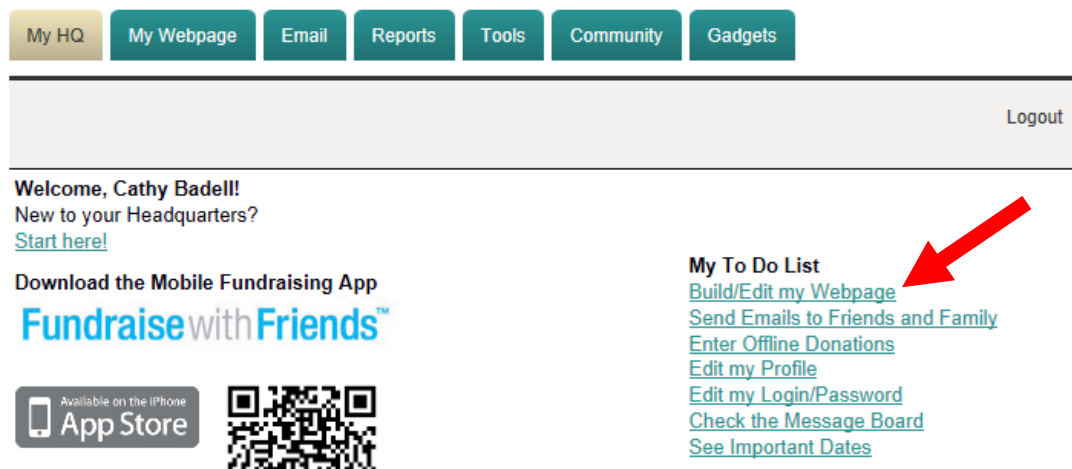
My HQ My Webpage Email Reports Tools Community Gadgets

Logout

Welcome, Cathy Badell!
New to your Headquarters?
Start here!

Download the Mobile Fundraising App

FundraisewithFriends™

Available on the iPhone
App Store

My To Do List
Build/Edit my Webpage
Send Emails to Friends and Family
Enter Offline Donations
Edit my Profile
Edit my Login/Password
Check the Message Board
See Important Dates